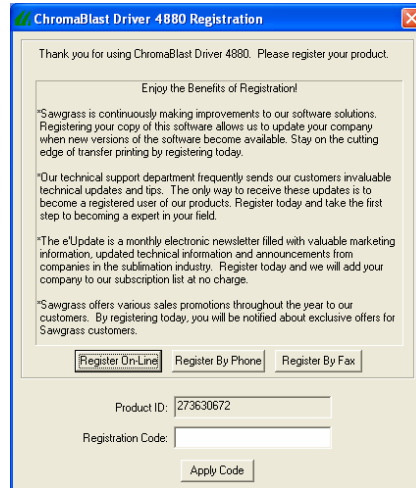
ChromaBlast Driver 4880 Registration

Thank you for using ChromaBlast Driver 4880. Please register your product.

Enjoy the Benefits of Registration!

*Sawgrass is continuously making improvements to our software solutions. Registering your copy of this software allows us to update your company when new versions of the software become available. Stay on the cutting edge of transfer printing by registering today.

*Our technical support department frequently sends our customers invaluable technical updates and tips. The only way to receive these updates is to become a registered user of our products. Register today and take the first step to becoming a expert in your field.

*The e'Update is a monthly electronic newsletter filled with valuable marketing information, updated technical information and announcements from companies in the sublimation industry. Register today and we will add your company to our subscription list at no charge.

*Sawgrass offers various sales promotions throughout the year to our customers. By registering today, you will be notified about exclusive offers for Sawgrass customers.

Register On-Line | Register By Phone | Register By Fax

Product ID: 273630672

Registration Code:

Apply Code